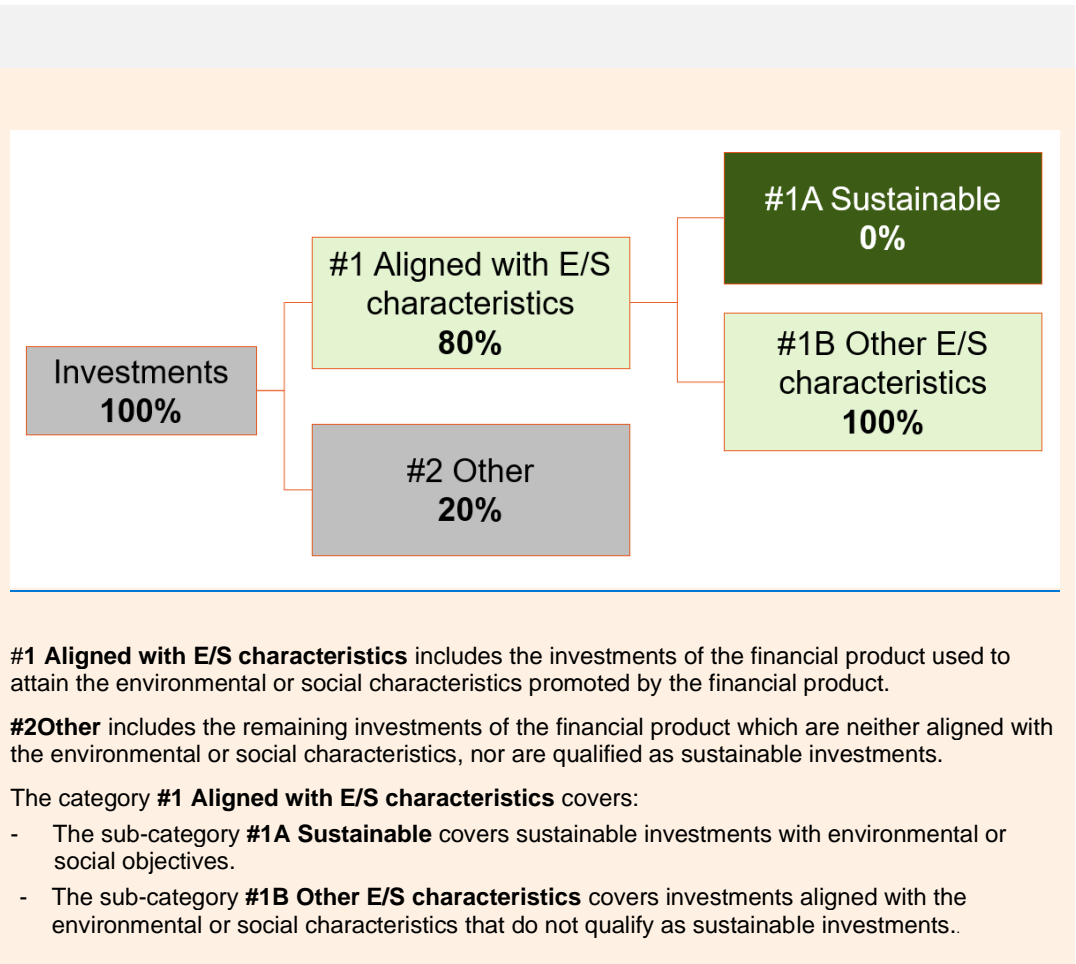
Investments
**100%**

#1 Aligned with E/S characteristics
**80%**

#2 Other
**20%**

#1A Sustainable
**0%**

#1B Other E/S characteristics
**100%**

#**1 Aligned with E/S characteristics** includes the investments of the financial product used to attain the environmental or social characteristics promoted by the financial product.

**#2Other** includes the remaining investments of the financial product which are neither aligned with the environmental or social characteristics, nor are qualified as sustainable investments.

The category **#1 Aligned with E/S characteristics** covers:

- The sub-category **#1A Sustainable** covers sustainable investments with environmental or social objectives.
- The sub-category **#1B Other E/S characteristics** covers investments aligned with the environmental or social characteristics that do not qualify as sustainable investments..